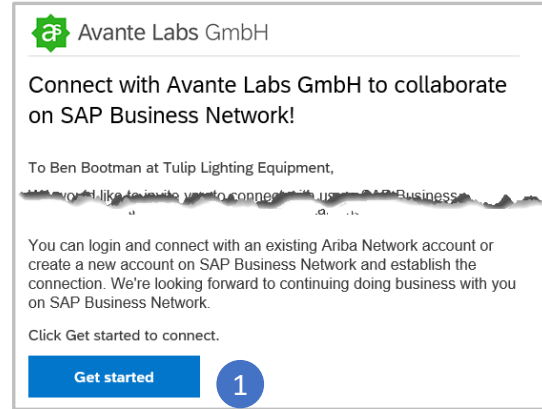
Avante Labs GmbH

Connect with Avante Labs GmbH to collaborate on SAP Business Network!

To Ben Bootman at Tulip Lighting Equipment,

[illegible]

You can login and connect with an existing Ariba Network account or create a new account on SAP Business Network and establish the connection. We're looking forward to continuing doing business with you on SAP Business Network.

Click Get started to connect.

Get started

1